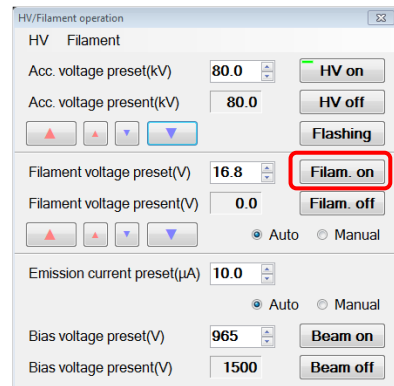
HV/Filament operation

HV Filament

Acc. voltage preset(kV) 80.0 HV on

Acc. voltage present(kV) 80.0 HV off

Flashing

Filament voltage preset(V) 16.8 Filam. on

Filament voltage present(V) 0.0 Filam. off

Auto Manual

Emission current preset(μA) 10.0

Auto Manual

Bias voltage preset(V) 965 Beam on

Bias voltage present(V) 1500 Beam off